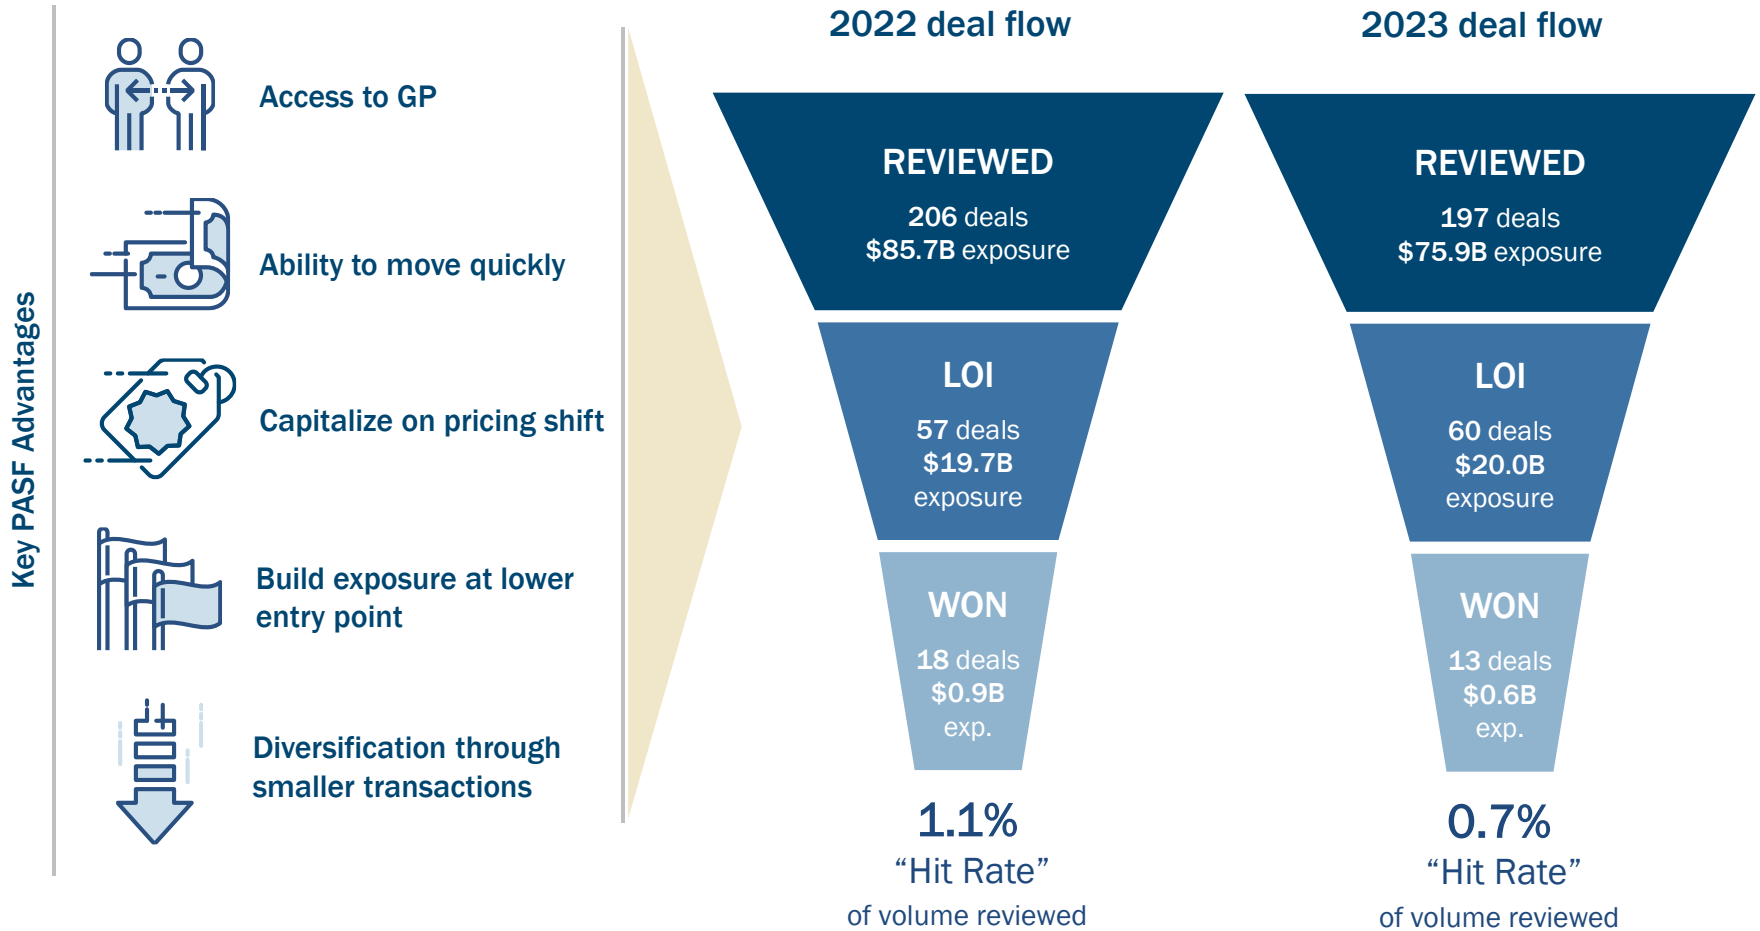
Key PASF Advantages

Access to GP

Ability to move quickly

Capitalize on pricing shift

Build exposure at lower entry point

Diversification through smaller transactions

2022 deal flow

REVIEWED
206 deals
$85.7B exposure

LOI
57 deals
$19.7B
exposure

WON
18 deals
$0.9B
exp.

1.1%
"Hit Rate"
of volume reviewed

2023 deal flow

REVIEWED
197 deals
$75.9B exposure

LOI
60 deals
$20.0B
exposure

WON
13 deals
$0.6B
exp.

0.7%
"Hit Rate"
of volume reviewed